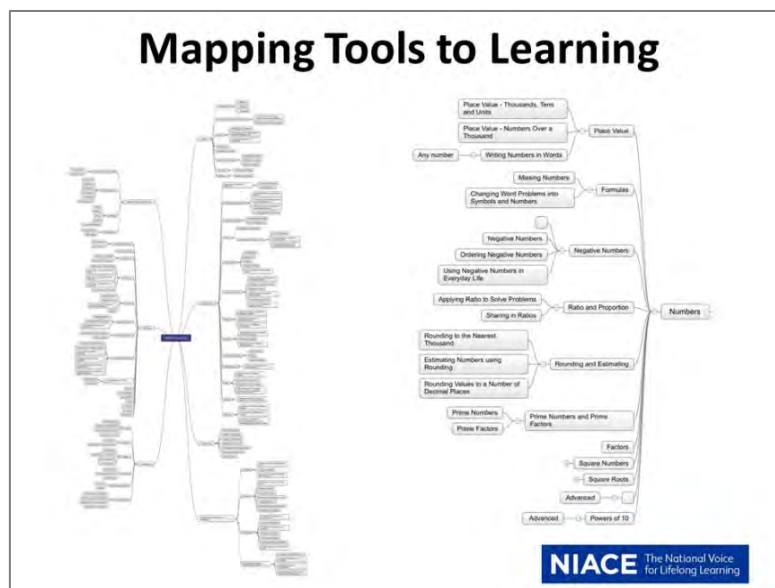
Mapping Tools to Learning

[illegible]

Place Value - Thousands, Tens and Units

Place Value - Numbers Over a Thousand

Place Value

Any number

Writing Numbers in Words

Missing Numbers

Changing Word Problems into Symbols and Numbers

Formulas

Negative Numbers

Ordering Negative Numbers

Using Negative Numbers in Everyday Life

Negative Numbers

Applying Ratio to Solve Problems

Sharing in Ratios

Ratio and Proportion

Numbers

Rounding to the Nearest Thousand

Estimating Numbers using Rounding

Rounding Values to a Number of Decimal Places

Rounding and Estimating

Prime Numbers

Prime Factors

Prime Numbers and Prime Factors

Factors

Square Numbers

Square Roots

Advanced

Advanced

Powers of 10

NIACE The National Voice for Lifelong Learning